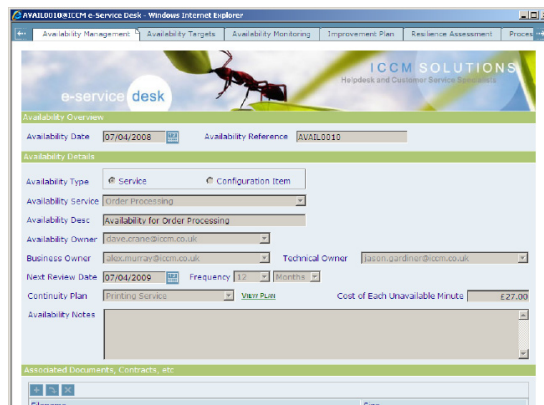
AVAIL0010@ICCM e-Service Desk - Windows Internet Explorer

Availability Management | Availability Targets | Availability Monitoring | Improvement Plan | Resilience Assessment | Proces

ICCM SOLUTIONS
Helpdesk and Customer Service Specialists

e-service desk

Availability Overview

Availability Date 07/04/2008
Availability Reference AVAIL0010

Availability Details

Availability Type ◉ Service ○ Configuration Item
Availability Service Order Processing
Availability Desc Availability for Order Processing
Availability Owner dave.crane@iccm.co.uk
Business Owner alex.murray@iccm.co.uk
Technical Owner jason.gardiner@iccm.co.uk
Next Review Date 07/04/2009
Frequency 12 Months
Continuity Plan Printing Service
View Plan
Cost of Each Unavailable Minute £27.00
Availability Notes

Associated Documents, Contracts, etc

Filename
Size